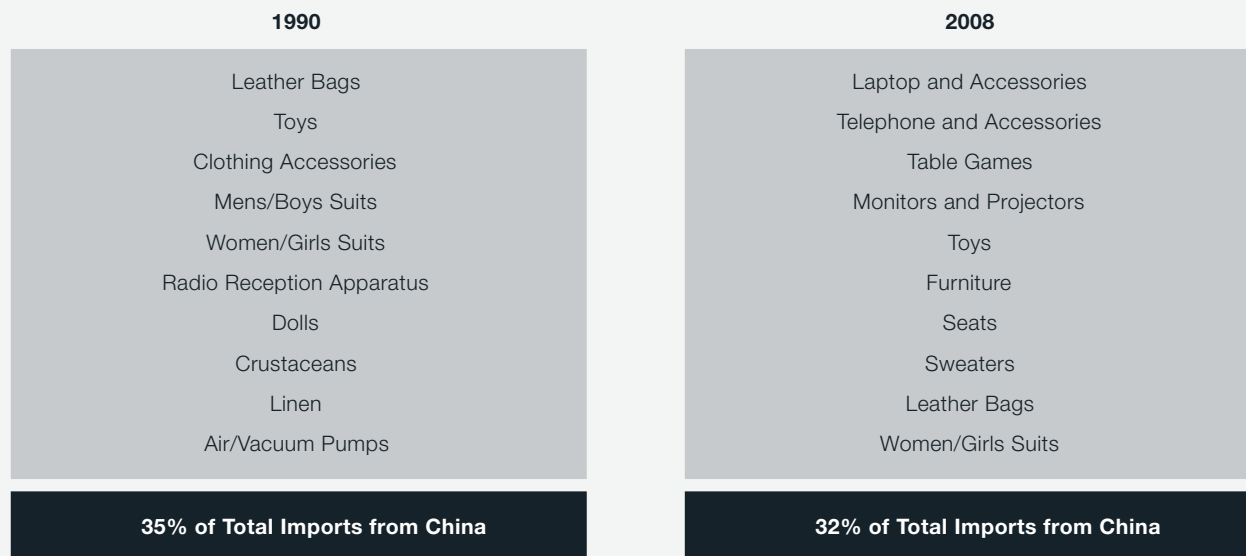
1990

Leather Bags
Toys
Clothing Accessories
Mens/Boys Suits
Women/Girls Suits
Radio Reception Apparatus
Dolls
Crustaceans
Linen
Air/Vacuum Pumps

35% of Total Imports from China

2008

Laptop and Accessories
Telephone and Accessories
Table Games
Monitors and Projectors
Toys
Furniture
Seats
Sweaters
Leather Bags
Women/Girls Suits

32% of Total Imports from China